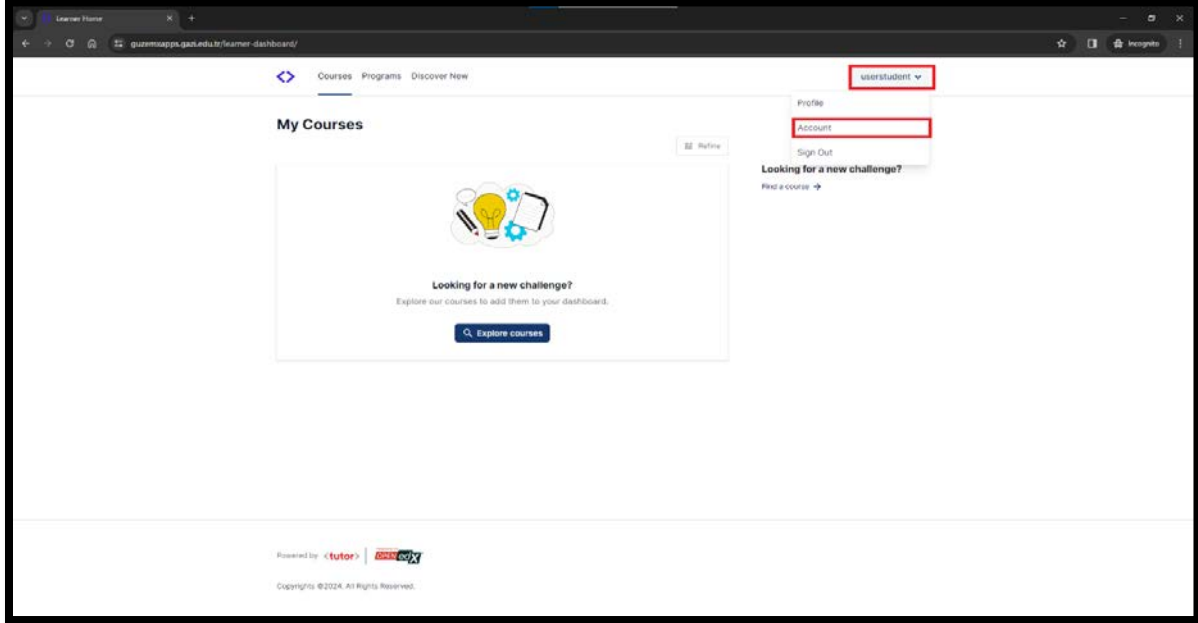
Learner Home
guzemsapps.gazi.edu.tr/learner-dashboard/
Incognito

Courses Programs Discover New

userstudent

Profile
Account
Sign Out

My Courses

Refine

Looking for a new challenge?
Explore our courses to add them to your dashboard.
Explore courses

Looking for a new challenge?
Find a course →

Powered by <tutor> OPEN edX

Copyrights ©2024. All Rights Reserved.